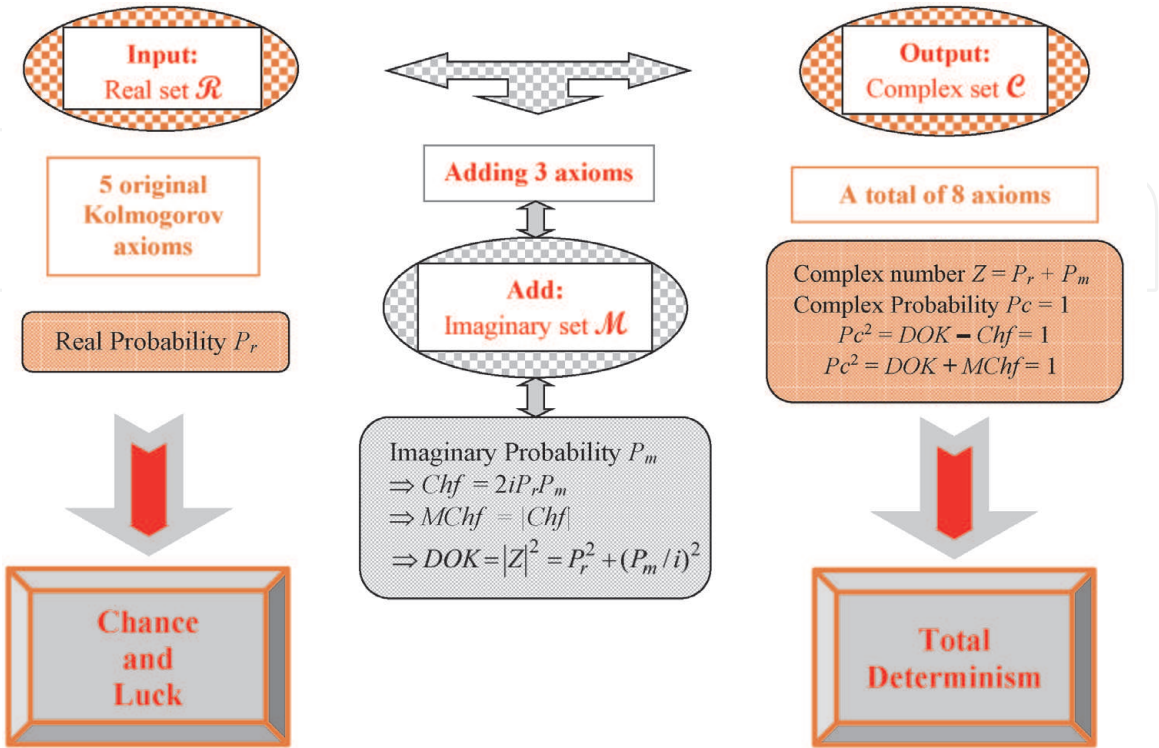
Input:
Real set $\mathcal{R}$

Output:
Complex set $\mathcal{C}$

5 original Kolmogorov axioms

Adding 3 axioms

A total of 8 axioms

Add:
Imaginary set $\mathcal{M}$

Complex number $Z = P_r + P_m$
Complex Probability $Pc = 1$
$Pc^2 = DOK - Chf = 1$
$Pc^2 = DOK + MChf = 1$

Real Probability $P_r$

Imaginary Probability $P_m$
$\Rightarrow Chf = 2iP_rP_m$
$\Rightarrow MChf = |Chf|$
$\Rightarrow DOK = |Z|^2 = P_r^2 + (P_m / i)^2$

Chance and Luck

Total Determinism